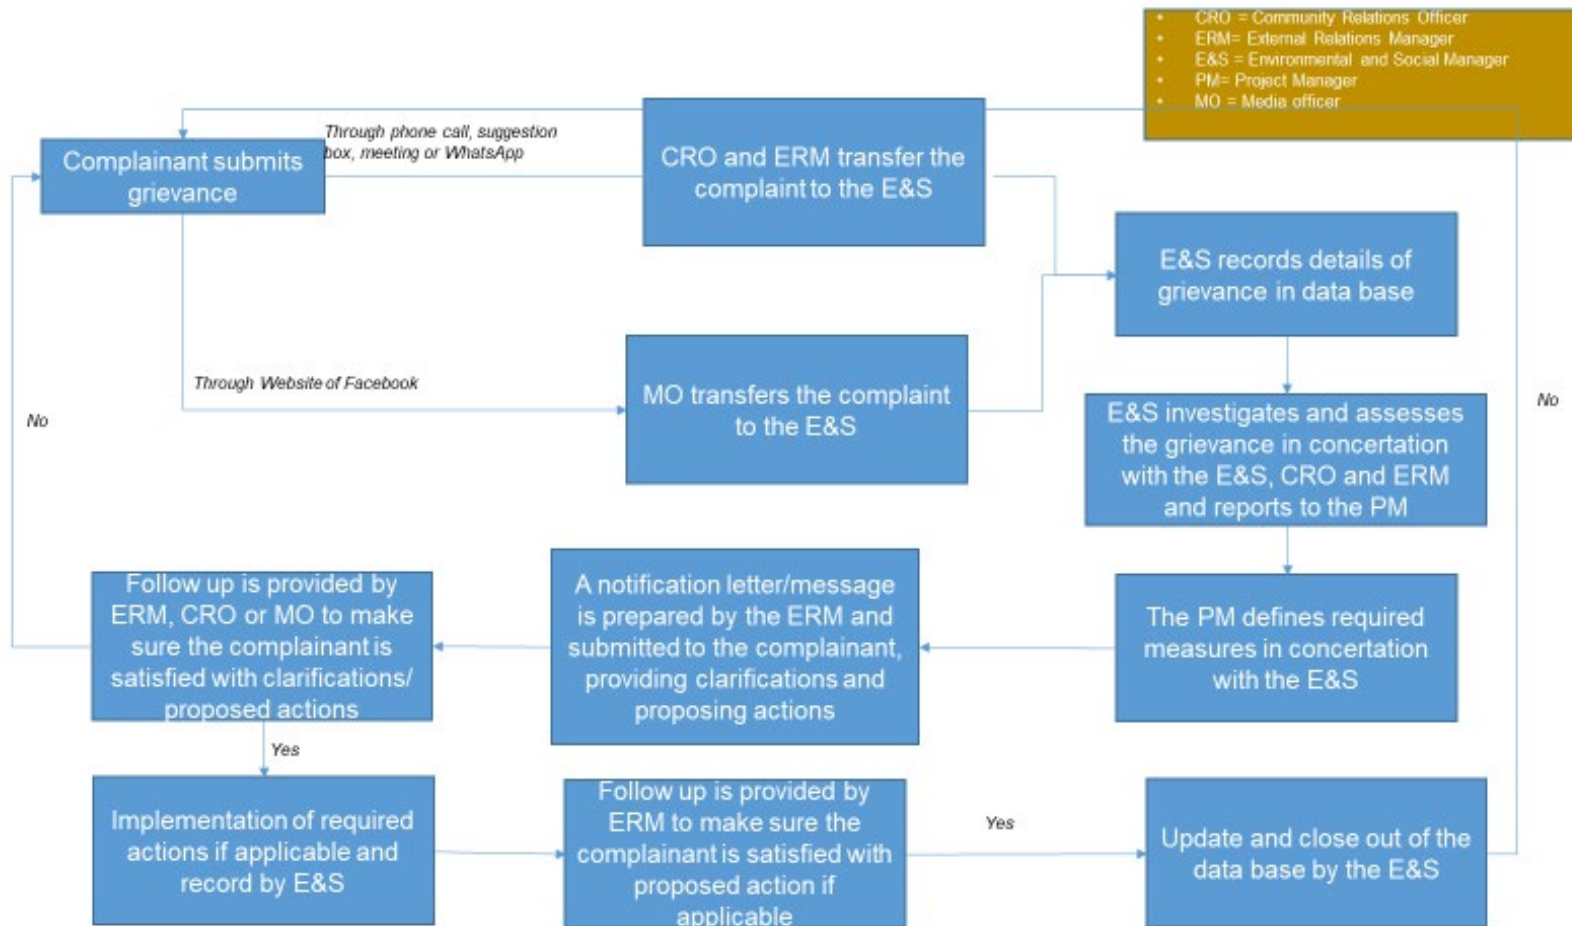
- CRO = Community Relations Officer
- ERM= External Relations Manager
- E&S = Environmental and Social Manager
- PM= Project Manager
- MO = Media officer

Complainant submits grievance

Through phone call, suggestion box, meeting or WhatsApp

CRO and ERM transfer the complaint to the E&S

E&S records details of grievance in data base

Through Website of Facebook

MO transfers the complaint to the E&S

No

E&S investigates and assesses the grievance in concertation with the E&S, CRO and ERM and reports to the PM

No

Follow up is provided by ERM, CRO or MO to make sure the complainant is satisfied with clarifications/ proposed actions

A notification letter/message is prepared by the ERM and submitted to the complainant, providing clarifications and proposing actions

The PM defines required measures in concertation with the E&S

Yes

Implementation of required actions if applicable and record by E&S

Follow up is provided by ERM to make sure the complainant is satisfied with proposed action if applicable

Yes

Update and close out of the data base by the E&S